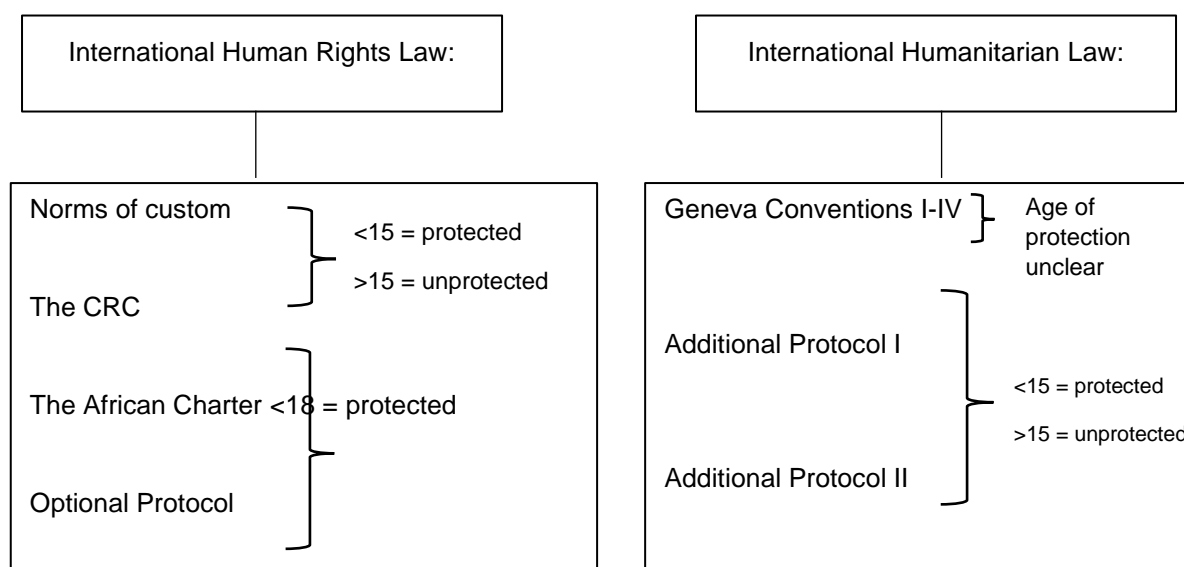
International Human Rights Law:

Norms of custom

The CRC

<15 = protected

>15 = unprotected

The African Charter <18 = protected

Optional Protocol

International Humanitarian Law:

Geneva Conventions I-IV

Age of protection unclear

Additional Protocol I

Additional Protocol II

<15 = protected

>15 = unprotected